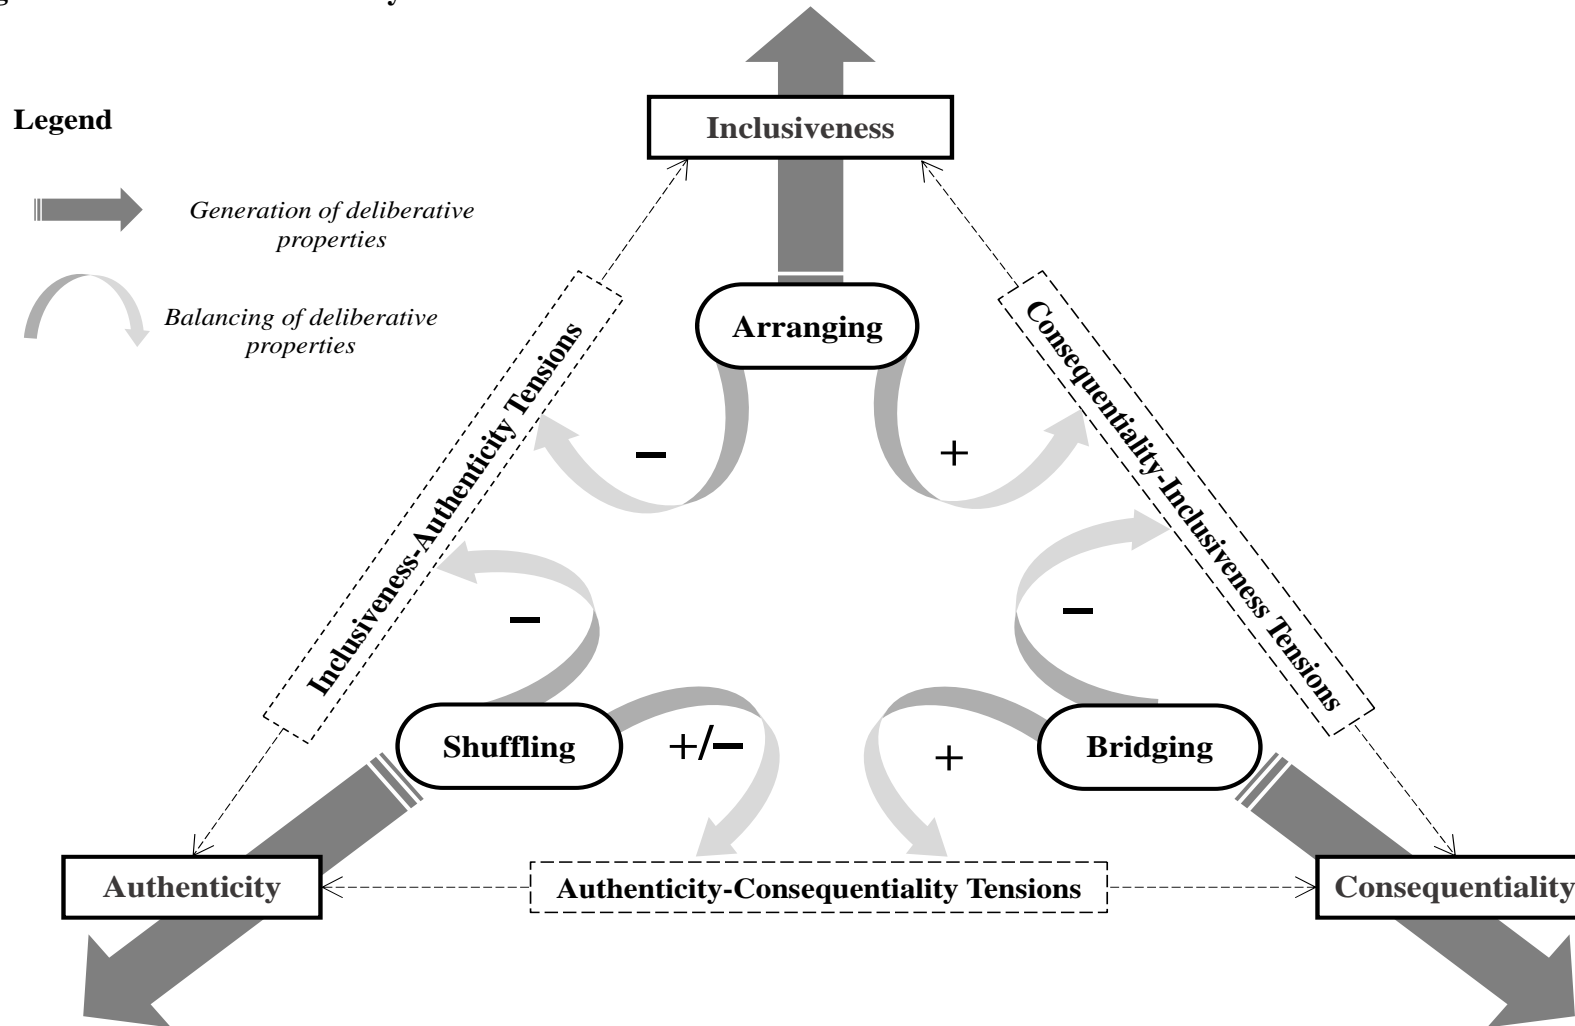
Legend

Generation of deliberative properties

Balancing of deliberative properties

Inclusiveness

Arranging

Inclusiveness-Authenticity Tensions

Consequentiality-Inclusiveness Tensions

−

+

−

−

Shuffling

+/−

+

Bridging

Authenticity

Authenticity-Consequentiality Tensions

Consequentiality